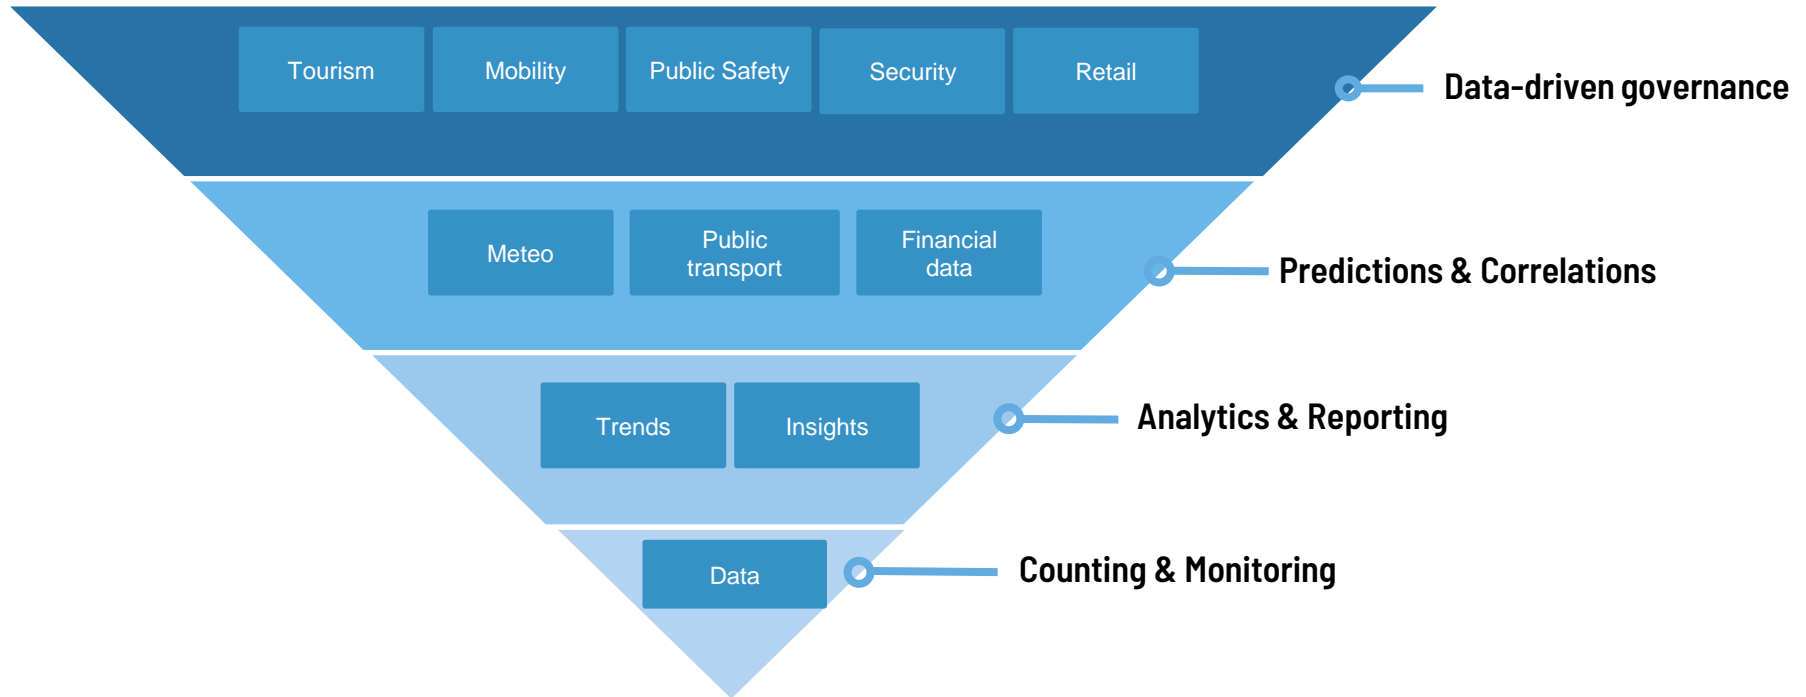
Tourism
Mobility
Public Safety
Security
Retail

Data-driven governance

Meteo
Public transport
Financial data

Predictions & Correlations

Trends
Insights

Analytics & Reporting

Data

Counting & Monitoring